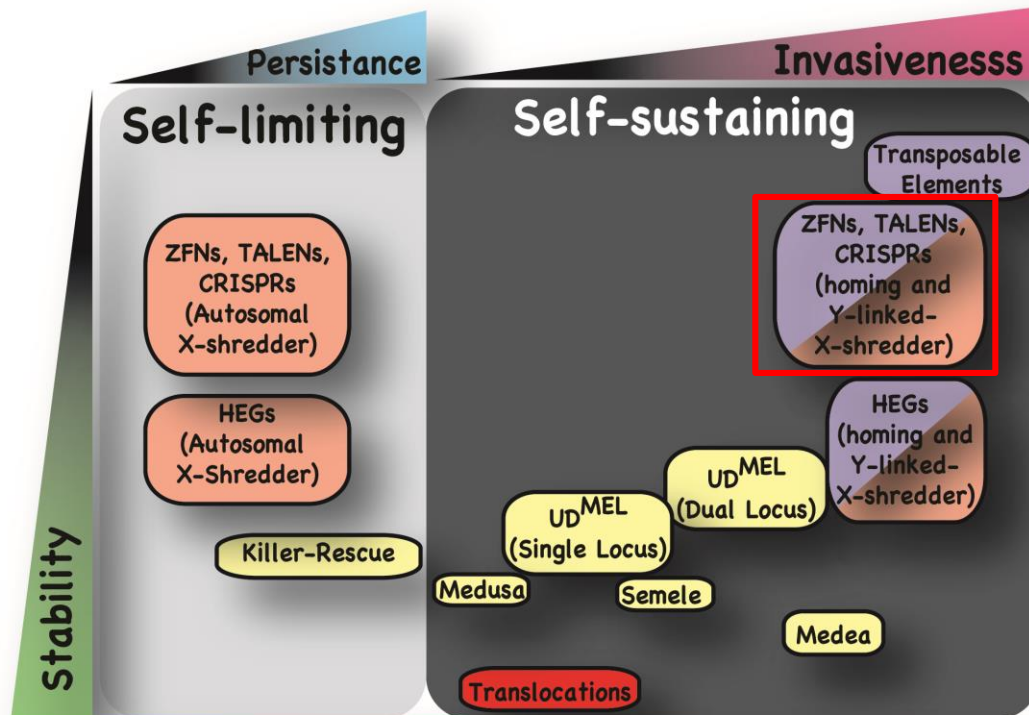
Persistance

Invasivenesss

Self-limiting

Self-sustaining

Transposable Elements

ZFNs, TALENs, CRISPRs (homing and Y-linked-X-shredder)

ZFNs, TALENs, CRISPRs (Autosomal X-shredder)

HEGs (Autosomal X-Shredder)

HEGs (homing and Y-linked-X-shredder)

$UD^{MEL}$ (Dual Locus)

$UD^{MEL}$ (Single Locus)

Killer-Rescue

Medusa

Semele

Medea

Translocations

Stability